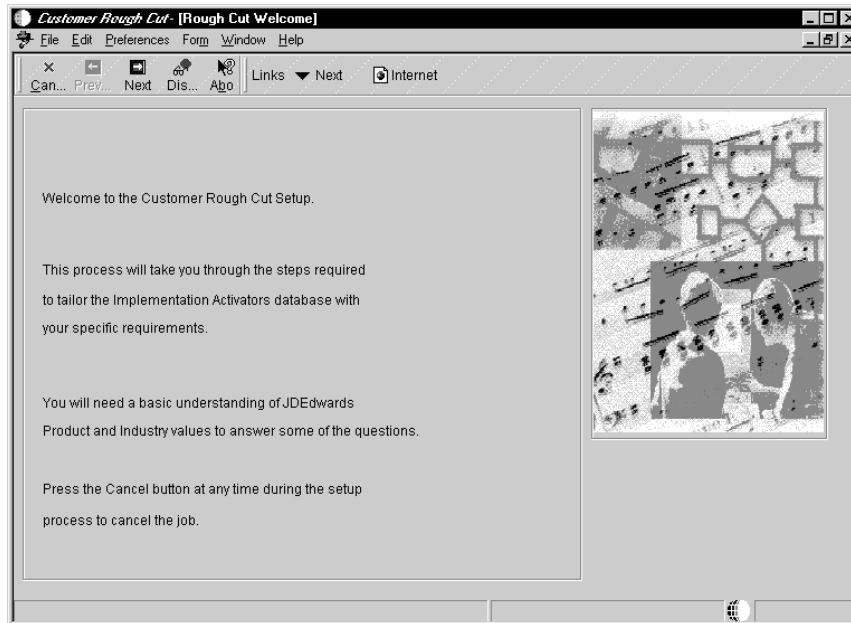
Customer Rough Cut - [Rough Cut Welcome]

File Edit Preferences Form Window Help

Can... Prev... Next Dis... Abo Links Next Internet

Welcome to the Customer Rough Cut Setup.

This process will take you through the steps required to tailor the Implementation Activators database with your specific requirements.

You will need a basic understanding of JDEdwards Product and Industry values to answer some of the questions.

Press the Cancel button at any time during the setup process to cancel the job.